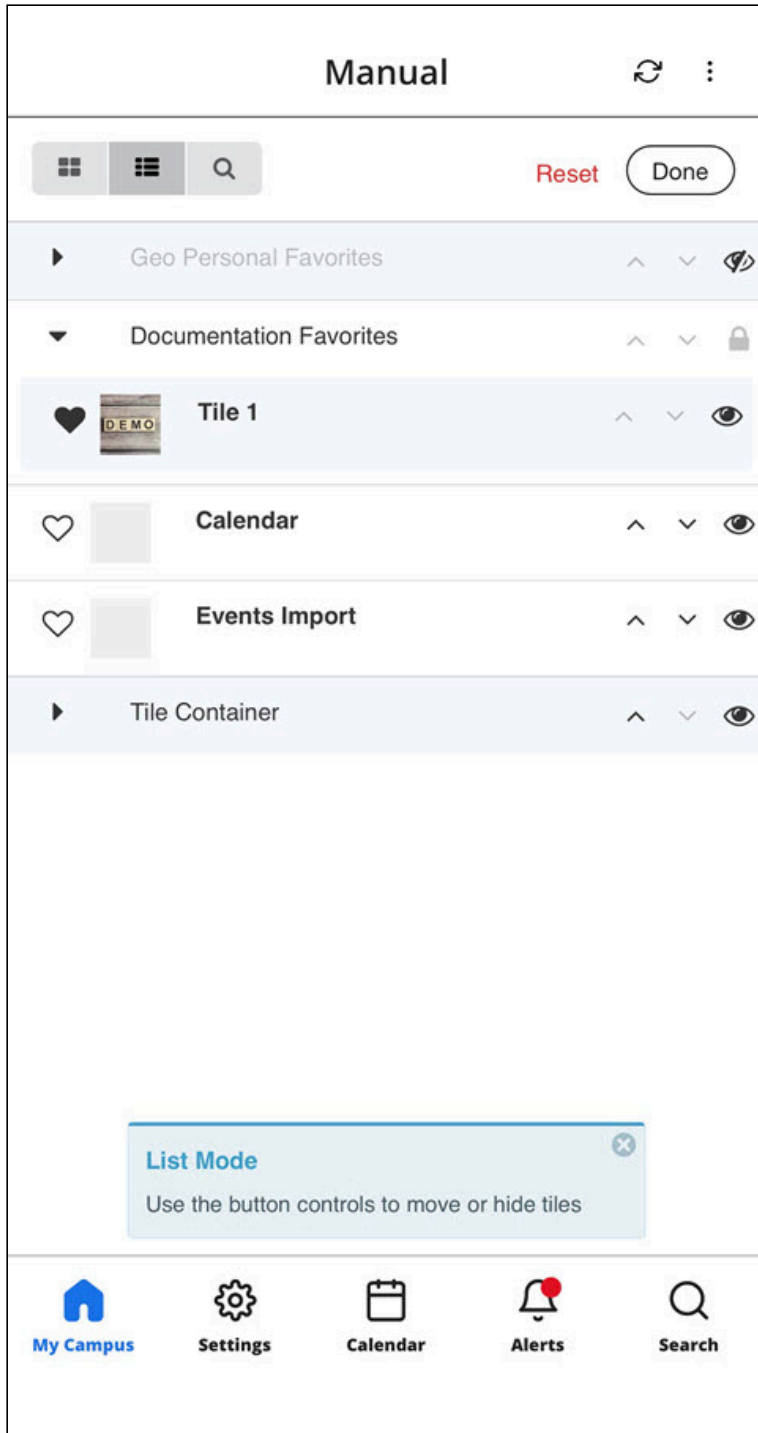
Manual

Reset
Done

Geo Personal Favorites

Documentation Favorites

DEMO
Tile 1

Calendar

Events Import

Tile Container

List Mode
Use the button controls to move or hide tiles

My Campus
Settings
Calendar
Alerts
Search